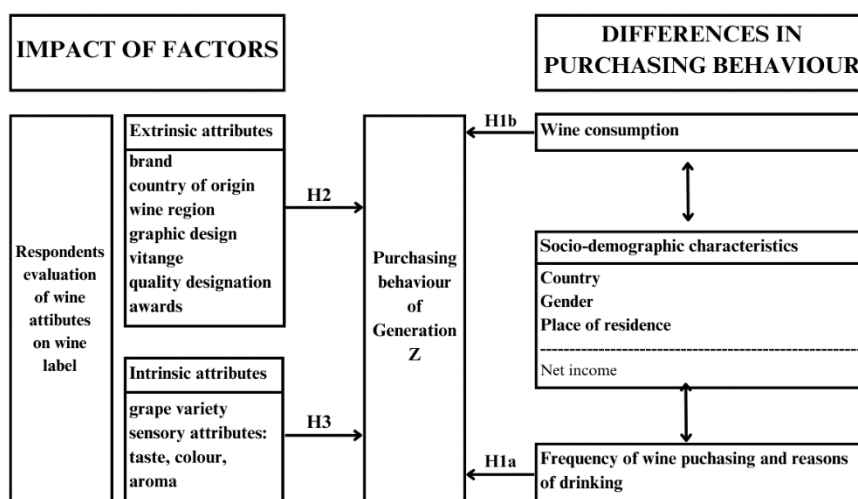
IMPACT OF FACTORS

DIFFERENCES IN PURCHASING BEHAVIOUR

Respondents evaluation of wine attibutes on wine label

Extrinsic attributes

brand
country of origin
wine region
graphic design
vitange
quality designation
awards

Intrinsic attributes

grape variety
sensory attributes: taste, colour, aroma

H2

H3

Purchasing behaviour of Generation Z

H1b

H1a

Wine consumption

Socio-demographic characteristics

Country
Gender
Place of residence

Net income

Frequency of wine puchasing and reasons of drinking